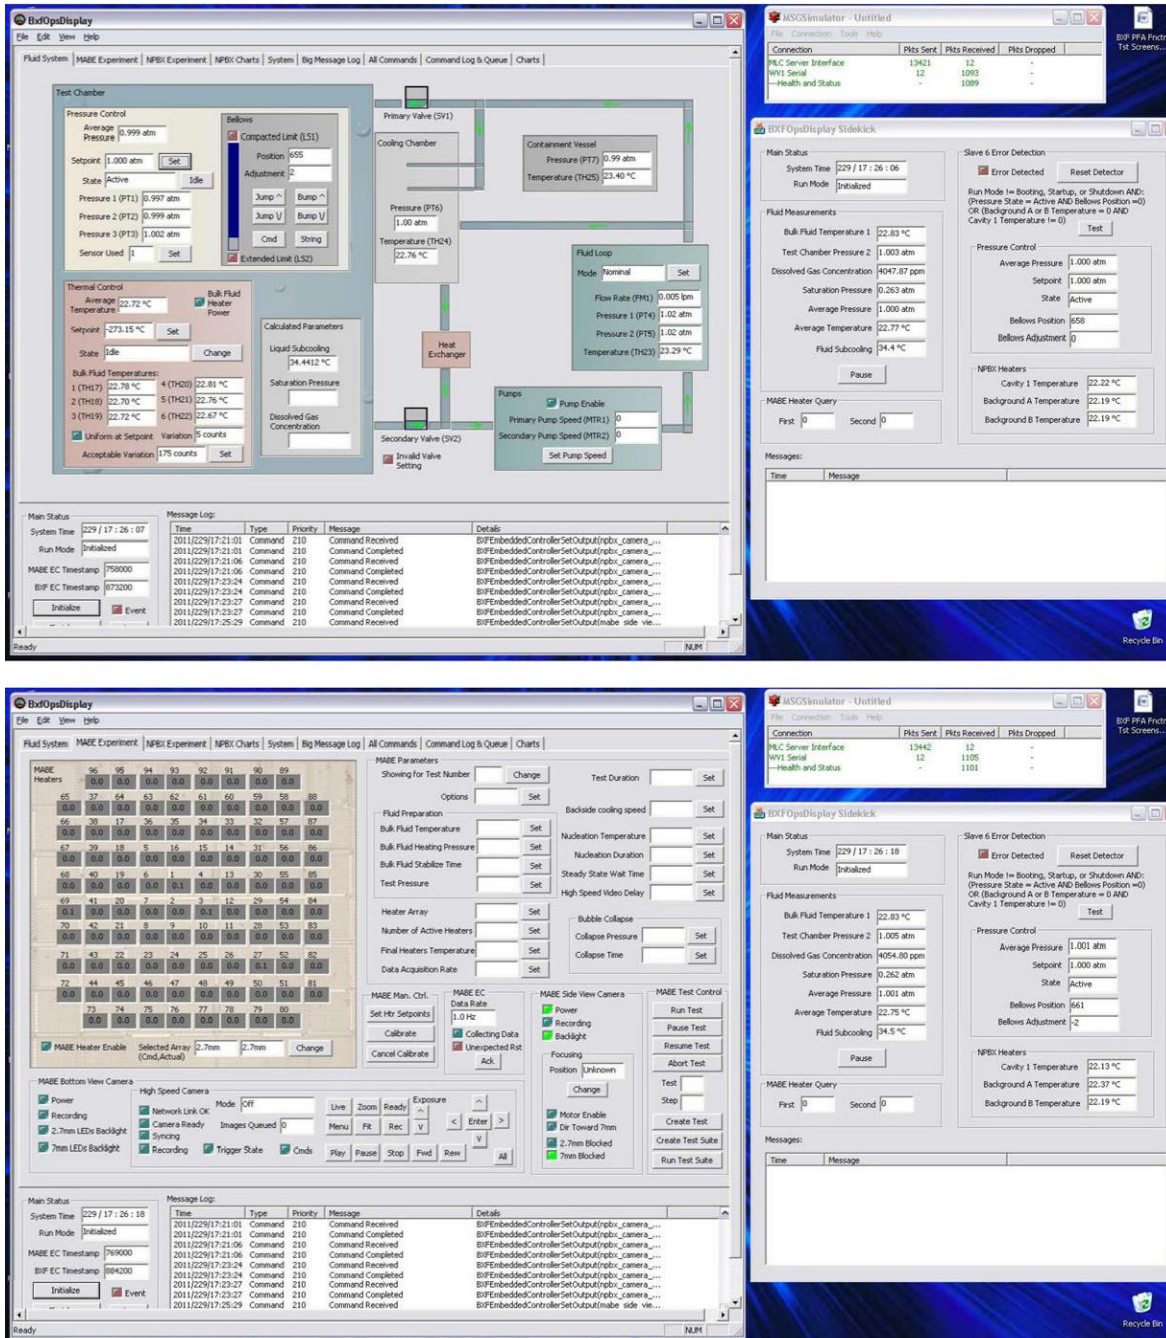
BxfOpsDisplay
File Edit View Help
Fluid System | MABE Experiment | NPBX Experiment | NPBX Charts | System | Big Message Log | All Commands | Command Log & Queue | Charts

Test Chamber
Pressure Control
Average Pressure 0.999 atm
Setpoint 1.000 atm Set
State Active Idle
Pressure 1 (PT1) 0.997 atm
Pressure 2 (PT2) 0.999 atm
Pressure 3 (PT3) 1.002 atm
Sensor Used 1 Set

Bellows
Compacted Limit (LS1)
Position 655
Adjustment 2
Jump ^ Bump ^
Jump V Bump V
Cmd String
Extended Limit (LS2)

Primary Valve (SV1)
Cooling Chamber
Pressure (PT6) 1.00 atm
Temperature (TH24) 22.76 °C

Containment Vessel
Pressure (PT7) 0.99 atm
Temperature (TH25) 23.40 °C

Thermal Control
Average Temperature 22.72 °C
Bulk Fluid Heater Power
Setpoint -273.15 °C Set
State Idle Change
Bulk Fluid Temperatures:
1 (TH17) 22.78 °C 4 (TH20) 22.81 °C
2 (TH18) 22.70 °C 5 (TH21) 22.76 °C
3 (TH19) 22.72 °C 6 (TH22) 22.67 °C
Uniform at Setpoint Variation 5 counts
Acceptable Variation 175 counts Set

Calculated Parameters
Liquid Subcooling 34.4412 °C
Saturation Pressure
Dissolved Gas Concentration

Heat Exchanger

Fluid Loop
Mode Nominal Set
Flow Rate (FM1) 0.005 lpm
Pressure 1 (PT4) 1.02 atm
Pressure 2 (PT5) 1.02 atm
Temperature (TH23) 23.29 °C

Pumps
Pump Enable
Primary Pump Speed (MTR1) 0
Secondary Pump Speed (MTR2) 0
Set Pump Speed

Secondary Valve (SV2)
Invalid Valve Setting

Main Status
System Time 229 / 17 : 26 : 07
Run Mode Initialized
MABE EC Timestamp 758000
BXF EC Timestamp 873200
Initialize Event

Message Log:
| Time | Type | Priority | Message | Details |
|---|---|---|---|---|
| 2011/229/17:21:01 | Command | 210 | Command Received | BXFEmbeddedControllerSetOutput(npbx_camera_... |
| 2011/229/17:21:01 | Command | 210 | Command Completed | BXFEmbeddedControllerSetOutput(npbx_camera_... |
| 2011/229/17:21:06 | Command | 210 | Command Received | BXFEmbeddedControllerSetOutput(npbx_camera_... |
| 2011/229/17:21:06 | Command | 210 | Command Completed | BXFEmbeddedControllerSetOutput(npbx_camera_... |
| 2011/229/17:23:24 | Command | 210 | Command Received | BXFEmbeddedControllerSetOutput(npbx_camera_... |
| 2011/229/17:23:24 | Command | 210 | Command Completed | BXFEmbeddedControllerSetOutput(npbx_camera_... |
| 2011/229/17:23:27 | Command | 210 | Command Received | BXFEmbeddedControllerSetOutput(npbx_camera_... |
| 2011/229/17:23:27 | Command | 210 | Command Completed | BXFEmbeddedControllerSetOutput(npbx_camera_... |
| 2011/229/17:25:29 | Command | 210 | Command Received | BXFEmbeddedControllerSetOutput(mabe side vie... |

Ready NUM

MSGSimulator - Untitled
File Connection Tools Help
| Connection | Pkts Sent | Pkts Received | Pkts Dropped |
|---|---|---|---|
| MLC Server Interface | 13421 | 12 | - |
| WV1 Serial | 12 | 1093 | - |
| --Health and Status | - | 1089 | - |

BXF PFA Fnctn Tst Screens...

BXFOpsDisplay Sidekick
Main Status
System Time 229 / 17 : 26 : 06
Run Mode Initialized
Slave 6 Error Detection
Error Detected Reset Detector
Run Mode != Booting, Startup, or Shutdown AND: (Pressure State = Active AND Bellows Position =0) OR (Background A or B Temperature = 0 AND Cavity 1 Temperature != 0)
Test
Fluid Measurements
Bulk Fluid Temperature 1 22.83 °C
Test Chamber Pressure 2 1.003 atm
Dissolved Gas Concentration 4047.87 ppm
Saturation Pressure 0.263 atm
Average Pressure 1.000 atm
Average Temperature 22.77 °C
Fluid Subcooling 34.4 °C
Pause
Pressure Control
Average Pressure 1.000 atm
Setpoint 1.000 atm
State Active
Bellows Position 658
Bellows Adjustment 0
NPBX Heaters
Cavity 1 Temperature 22.22 °C
Background A Temperature 22.19 °C
Background B Temperature 22.19 °C
MABE Heater Query
First 0 Second 0
Messages:
Time Message

Recycle Bin

BxfOpsDisplay
File Edit View Help
Fluid System | MABE Experiment | NPBX Experiment | NPBX Charts | System | Big Message Log | All Commands | Command Log & Queue | Charts

MABE Heaters
96 95 94 93 92 91 90 89
65 37 64 63 62 61 60 59 58 88
66 38 17 36 35 34 33 32 57 87
67 39 18 5 16 15 14 31 56 86
68 40 19 6 1 4 13 30 55 85
69 41 20 7 2 3 12 29 54 84
70 42 21 8 9 10 11 28 53 83
71 43 22 23 24 25 26 27 52 82
72 44 45 46 47 48 49 50 51 81
73 74 75 76 77 78 79 80
0.0 0.1
MABE Heater Enable Selected Array (Cmd,Actual) 2.7mm 2.7mm Change

MABE Parameters
Showing for Test Number Change
Options Set
Fluid Preparation
Bulk Fluid Temperature Set
Bulk Fluid Heating Pressure Set
Bulk Fluid Stabilize Time Set
Test Pressure Set
Heater Array Set
Number of Active Heaters Set
Final Heaters Temperature Set
Data Acquisition Rate Set
Test Duration Set
Backside cooling speed Set
Nucleation Temperature Set
Nucleation Duration Set
Steady State Wait Time Set
High Speed Video Delay Set
Bubble Collapse
Collapse Pressure Set
Collapse Time Set

MABE Man. Ctrl.
Set Htr Setpoints
Calibrate
Cancel Calibrate
MABE EC
Data Rate 1.0 Hz
Collecting Data
Unexpected Rst
Ack
MABE Side View Camera
Power
Recording
Backlight
Focusing
Position Unknown
Change
Motor Enable
Dir Toward 7mm
2.7mm Blocked
7mm Blocked
MABE Test Control
Run Test
Pause Test
Resume Test
Abort Test
Test
Step
Create Test
Create Test Suite
Run Test Suite

MABE Bottom View Camera
Power
Recording
2.7mm LEDs Backlight
7mm LEDs Backlight
High Speed Camera
Network Link OK
Camera Ready
Syncing
Recording
Mode Off
Images Queued 0
Trigger State Cmds
Live Zoom Ready
Menu Fit Rec
Play Pause Stop Fwd Rew
Exposure
< Enter >
All

Main Status
System Time 229 / 17 : 26 : 18
Run Mode Initialized
MABE EC Timestamp 769000
BXF EC Timestamp 884200
Initialize Event

Message Log:
| Time | Type | Priority | Message | Details |
|---|---|---|---|---|
| 2011/229/17:21:01 | Command | 210 | Command Received | BXFEmbeddedControllerSetOutput(npbx_camera_... |
| 2011/229/17:21:01 | Command | 210 | Command Completed | BXFEmbeddedControllerSetOutput(npbx_camera_... |
| 2011/229/17:21:06 | Command | 210 | Command Received | BXFEmbeddedControllerSetOutput(npbx_camera_... |
| 2011/229/17:21:06 | Command | 210 | Command Completed | BXFEmbeddedControllerSetOutput(npbx_camera_... |
| 2011/229/17:23:24 | Command | 210 | Command Received | BXFEmbeddedControllerSetOutput(npbx_camera_... |
| 2011/229/17:23:24 | Command | 210 | Command Completed | BXFEmbeddedControllerSetOutput(npbx_camera_... |
| 2011/229/17:23:27 | Command | 210 | Command Received | BXFEmbeddedControllerSetOutput(npbx_camera_... |
| 2011/229/17:23:27 | Command | 210 | Command Completed | BXFEmbeddedControllerSetOutput(npbx_camera_... |
| 2011/229/17:25:29 | Command | 210 | Command Received | BXFEmbeddedControllerSetOutput(mabe side vie... |

Ready NUM

MSGSimulator - Untitled
File Connection Tools Help
| Connection | Pkts Sent | Pkts Received | Pkts Dropped |
|---|---|---|---|
| MLC Server Interface | 13442 | 12 | - |
| WV1 Serial | 12 | 1105 | - |
| --Health and Status | - | 1101 | - |

BXF PFA Fnctn Tst Screens...

BXFOpsDisplay Sidekick
Main Status
System Time 229 / 17 : 26 : 18
Run Mode Initialized
Slave 6 Error Detection
Error Detected Reset Detector
Run Mode != Booting, Startup, or Shutdown AND: (Pressure State = Active AND Bellows Position =0) OR (Background A or B Temperature = 0 AND Cavity 1 Temperature != 0)
Test
Fluid Measurements
Bulk Fluid Temperature 1 22.83 °C
Test Chamber Pressure 2 1.005 atm
Dissolved Gas Concentration 4054.80 ppm
Saturation Pressure 0.262 atm
Average Pressure 1.001 atm
Average Temperature 22.75 °C
Fluid Subcooling 34.5 °C
Pause
Pressure Control
Average Pressure 1.001 atm
Setpoint 1.000 atm
State Active
Bellows Position 661
Bellows Adjustment -2
NPBX Heaters
Cavity 1 Temperature 22.13 °C
Background A Temperature 22.37 °C
Background B Temperature 22.19 °C
MABE Heater Query
First 0 Second 0
Messages:
Time Message

Recycle Bin